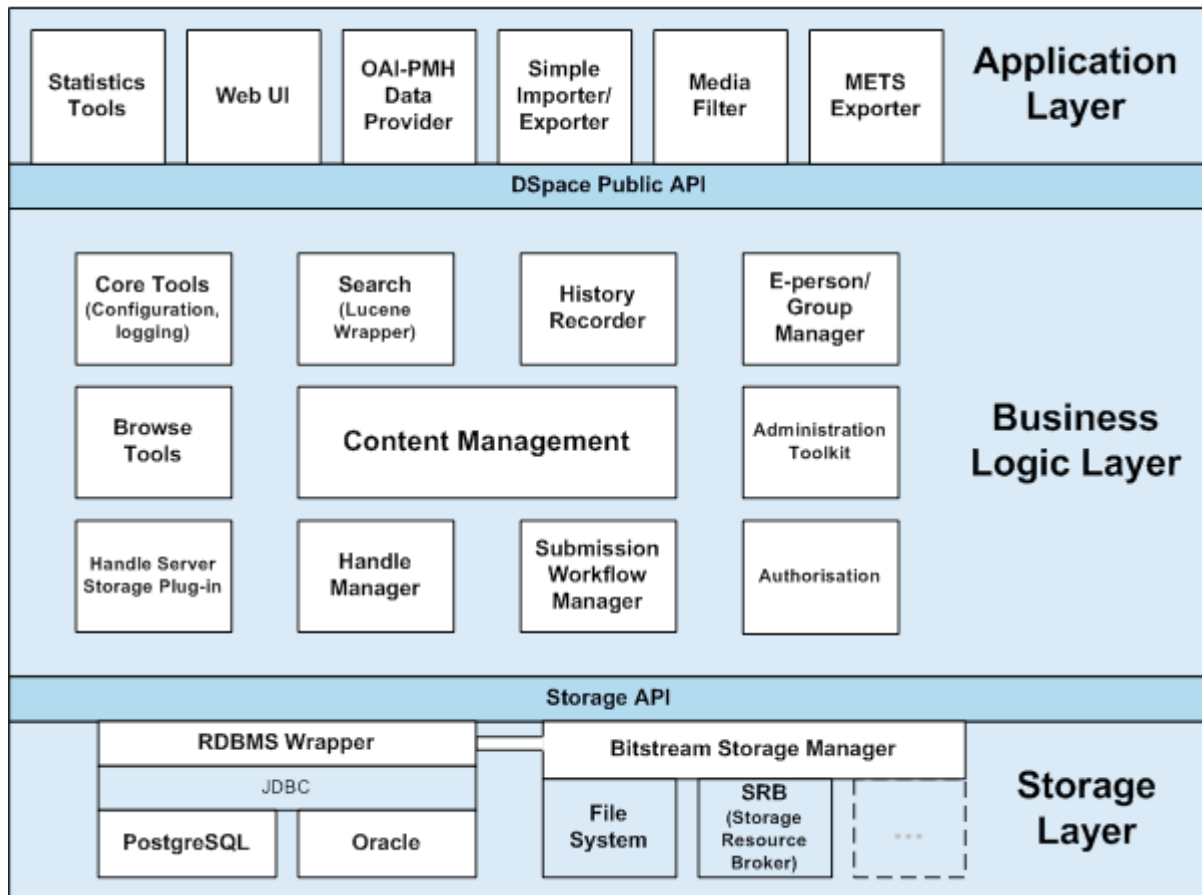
Statistics Tools

Web UI

OAI-PMH Data Provider

Simple Importer/ Exporter

Media Filter

METS Exporter

Application Layer

DSpace Public API

Core Tools (Configuration, logging)

Search (Lucene Wrapper)

History Recorder

E-person/ Group Manager

Browse Tools

Content Management

Administration Toolkit

Business Logic Layer

Handle Server Storage Plug-in

Handle Manager

Submission Workflow Manager

Authorisation

Storage API

RDBMS Wrapper

JDBC

PostgreSQL

Oracle

Bitstream Storage Manager

File System

SRB (Storage Resource Broker)

...

Storage Layer